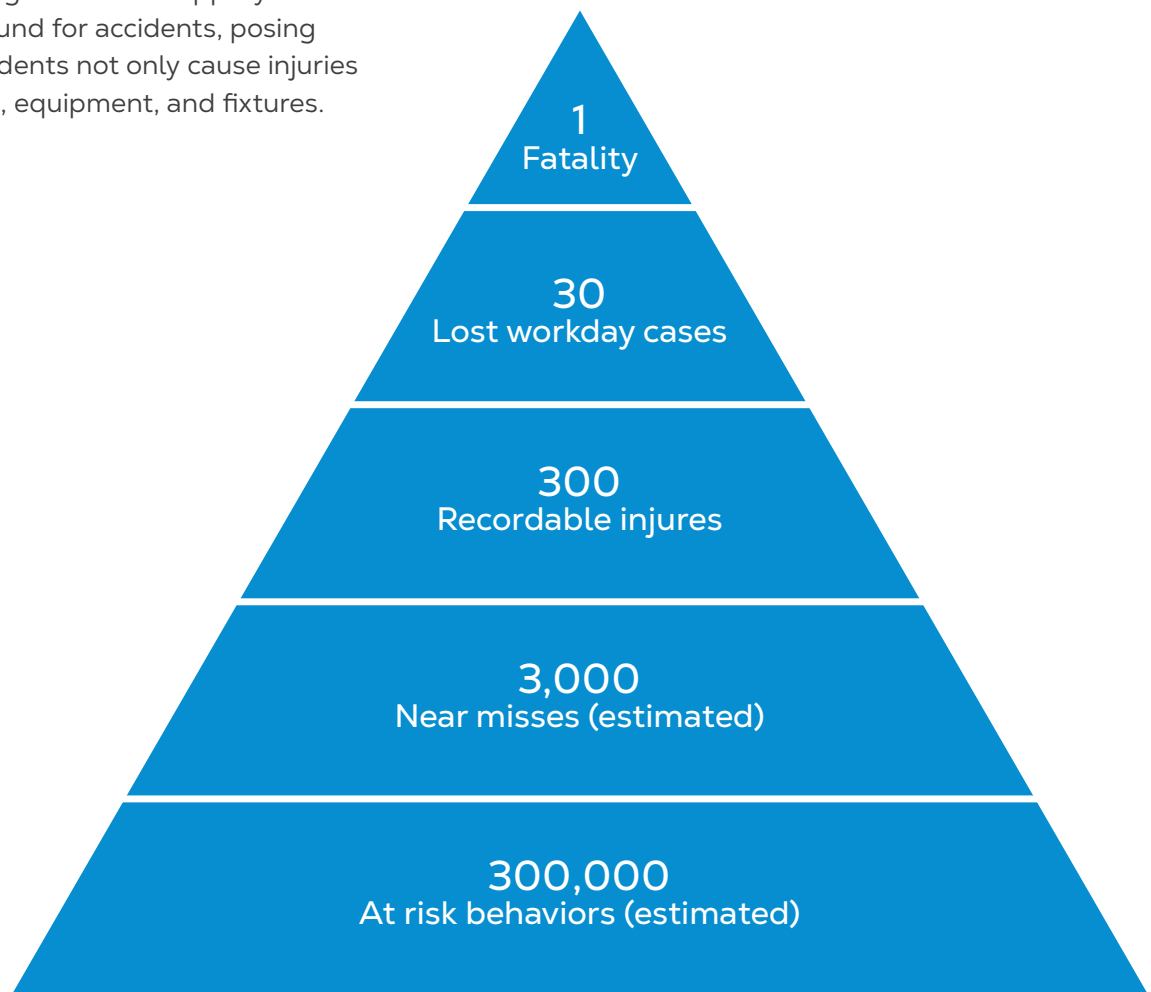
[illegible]
und for accidents, posing
dents not only cause injuries
, equipment, and fixtures.

1
Fatality

30
Lost workday cases

300
Recordable injures

3,000
Near misses (estimated)

300,000
At risk behaviors (estimated)